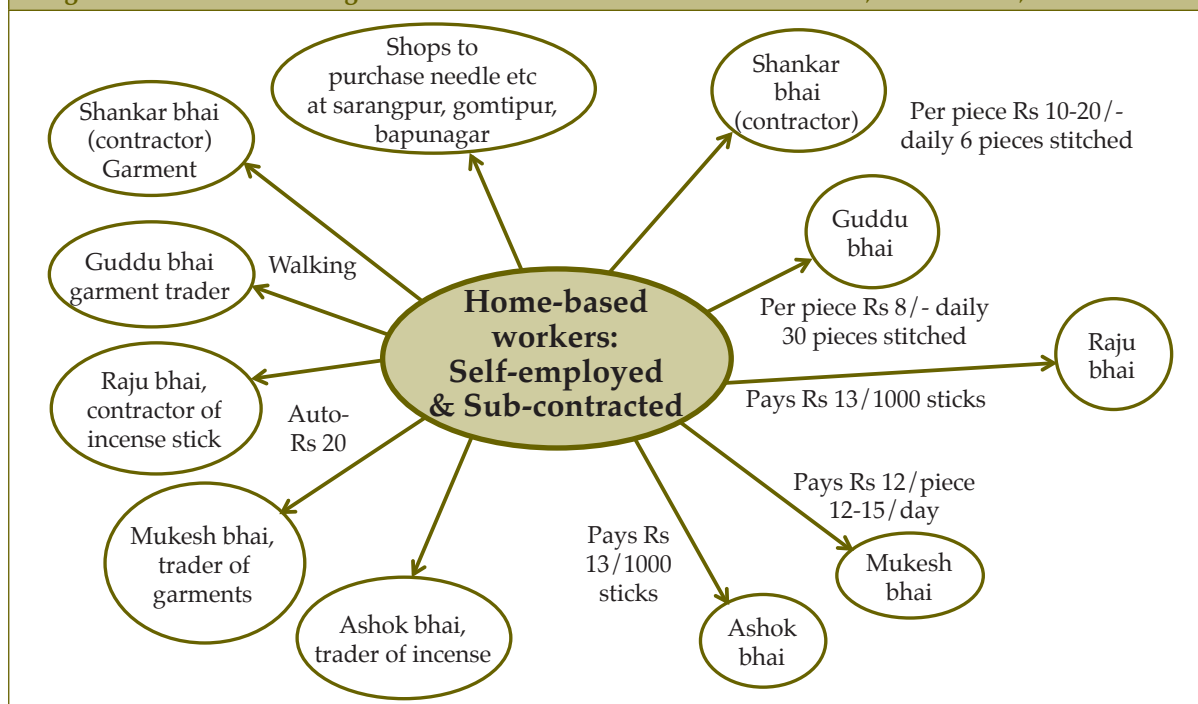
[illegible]

Shops to purchase needle etc at sarangpur, gomtipur, bapunagar

Shankar bhai (contractor) Garment

Shankar bhai (contractor)

Per piece Rs 10-20/- daily 6 pieces stitched

Guddu bhai

Guddu bhai garment trader

Walking

Home-based workers: Self-employed & Sub-contracted

Per piece Rs 8/- daily 30 pieces stitched

Raju bhai

Raju bhai, contractor of incense stick

Auto-Rs 20

Pays Rs 13/1000 sticks

Pays Rs 12/piece 12-15/day

Mukesh bhai, trader of garments

Pays Rs 13/1000 sticks

Mukesh bhai

Ashok bhai, trader of incense

Ashok bhai